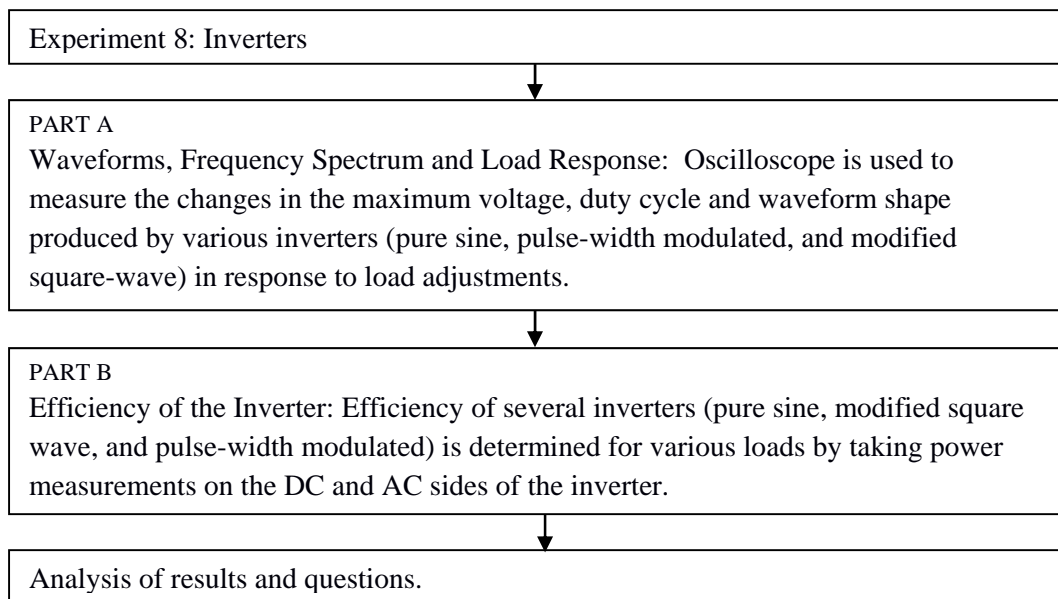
Experiment 8: Inverters

PART A
Waveforms, Frequency Spectrum and Load Response: Oscilloscope is used to measure the changes in the maximum voltage, duty cycle and waveform shape produced by various inverters (pure sine, pulse-width modulated, and modified square-wave) in response to load adjustments.

PART B
Efficiency of the Inverter: Efficiency of several inverters (pure sine, modified square wave, and pulse-width modulated) is determined for various loads by taking power measurements on the DC and AC sides of the inverter.

Analysis of results and questions.